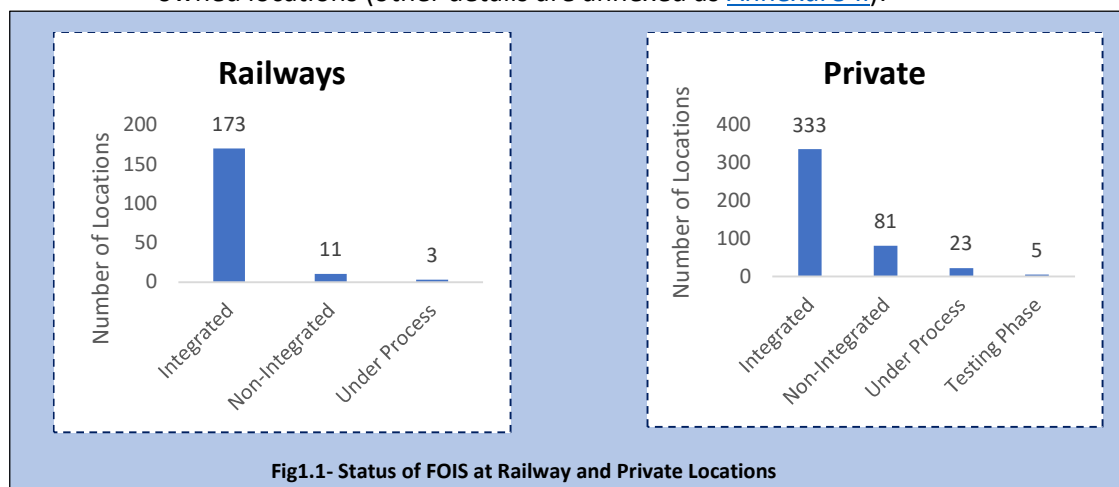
owned locations (other details are annexed as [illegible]).

Railways

Number of Locations

200
150
100
50
0

173
11
3

Integrated
Non-Integrated
Under Process

Private

Number of Locations

400
300
200
100
0

333
81
23
5

Integrated
Non-Integrated
Under Process
Testing Phase

Fig1.1- Status of FOIS at Railway and Private Locations